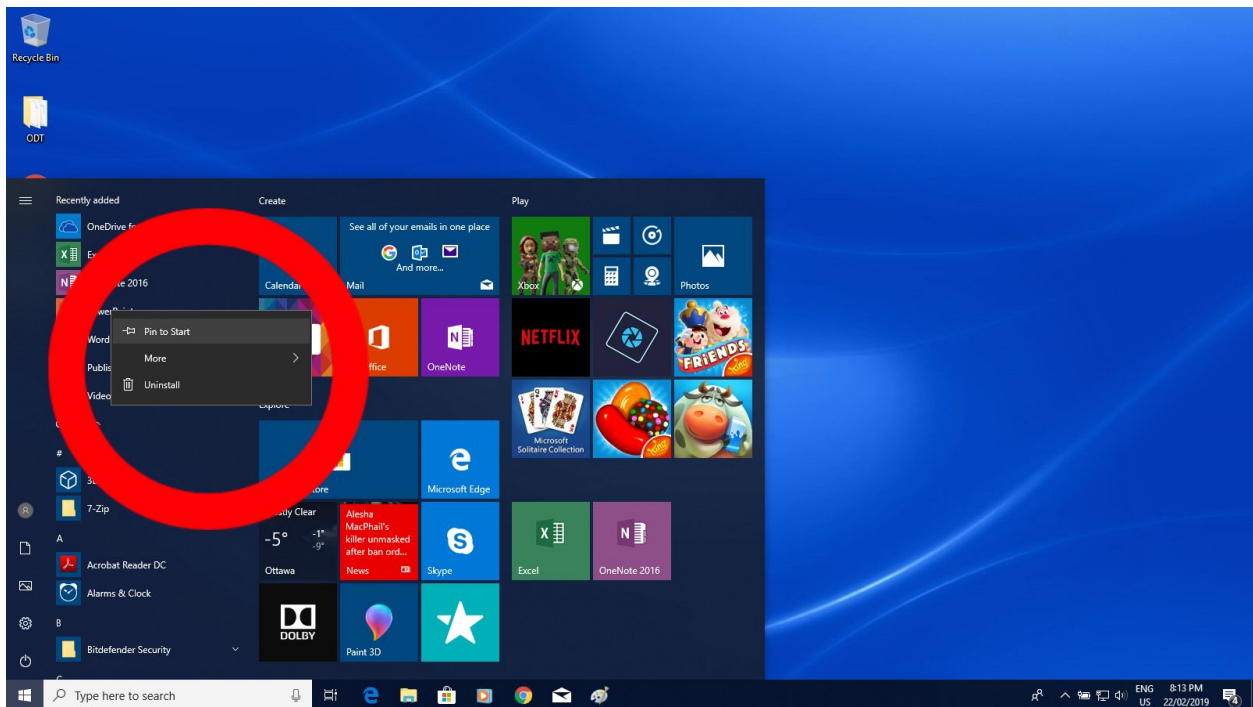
Recycle Bin

ODT

Recently added

OneDrive f

Ex

e 2016

werPoint

Word

Publis

Video

#

3

7-Zip

A

Acrobat Reader DC

Alarms & Clock

B

Bitdefender Security

Pin to Start

More

Uninstall

Create

Calendar

See all of your emails in one place

And more...

Mail

ffice

OneNote

Explore

ore

Microsoft Edge

stly Clear

-5°

-1°

-9°

Ottawa

Alesha MacPhail's killer unmasked after ban ord...

News

Skype

DOLBY

Paint 3D

Play

Xbox

Photos

NETFLIX

FRIENDS

Microsoft Solitaire Collection

Excel

OneNote 2016

Type here to search

ENG US

8:13 PM 22/02/2019

4